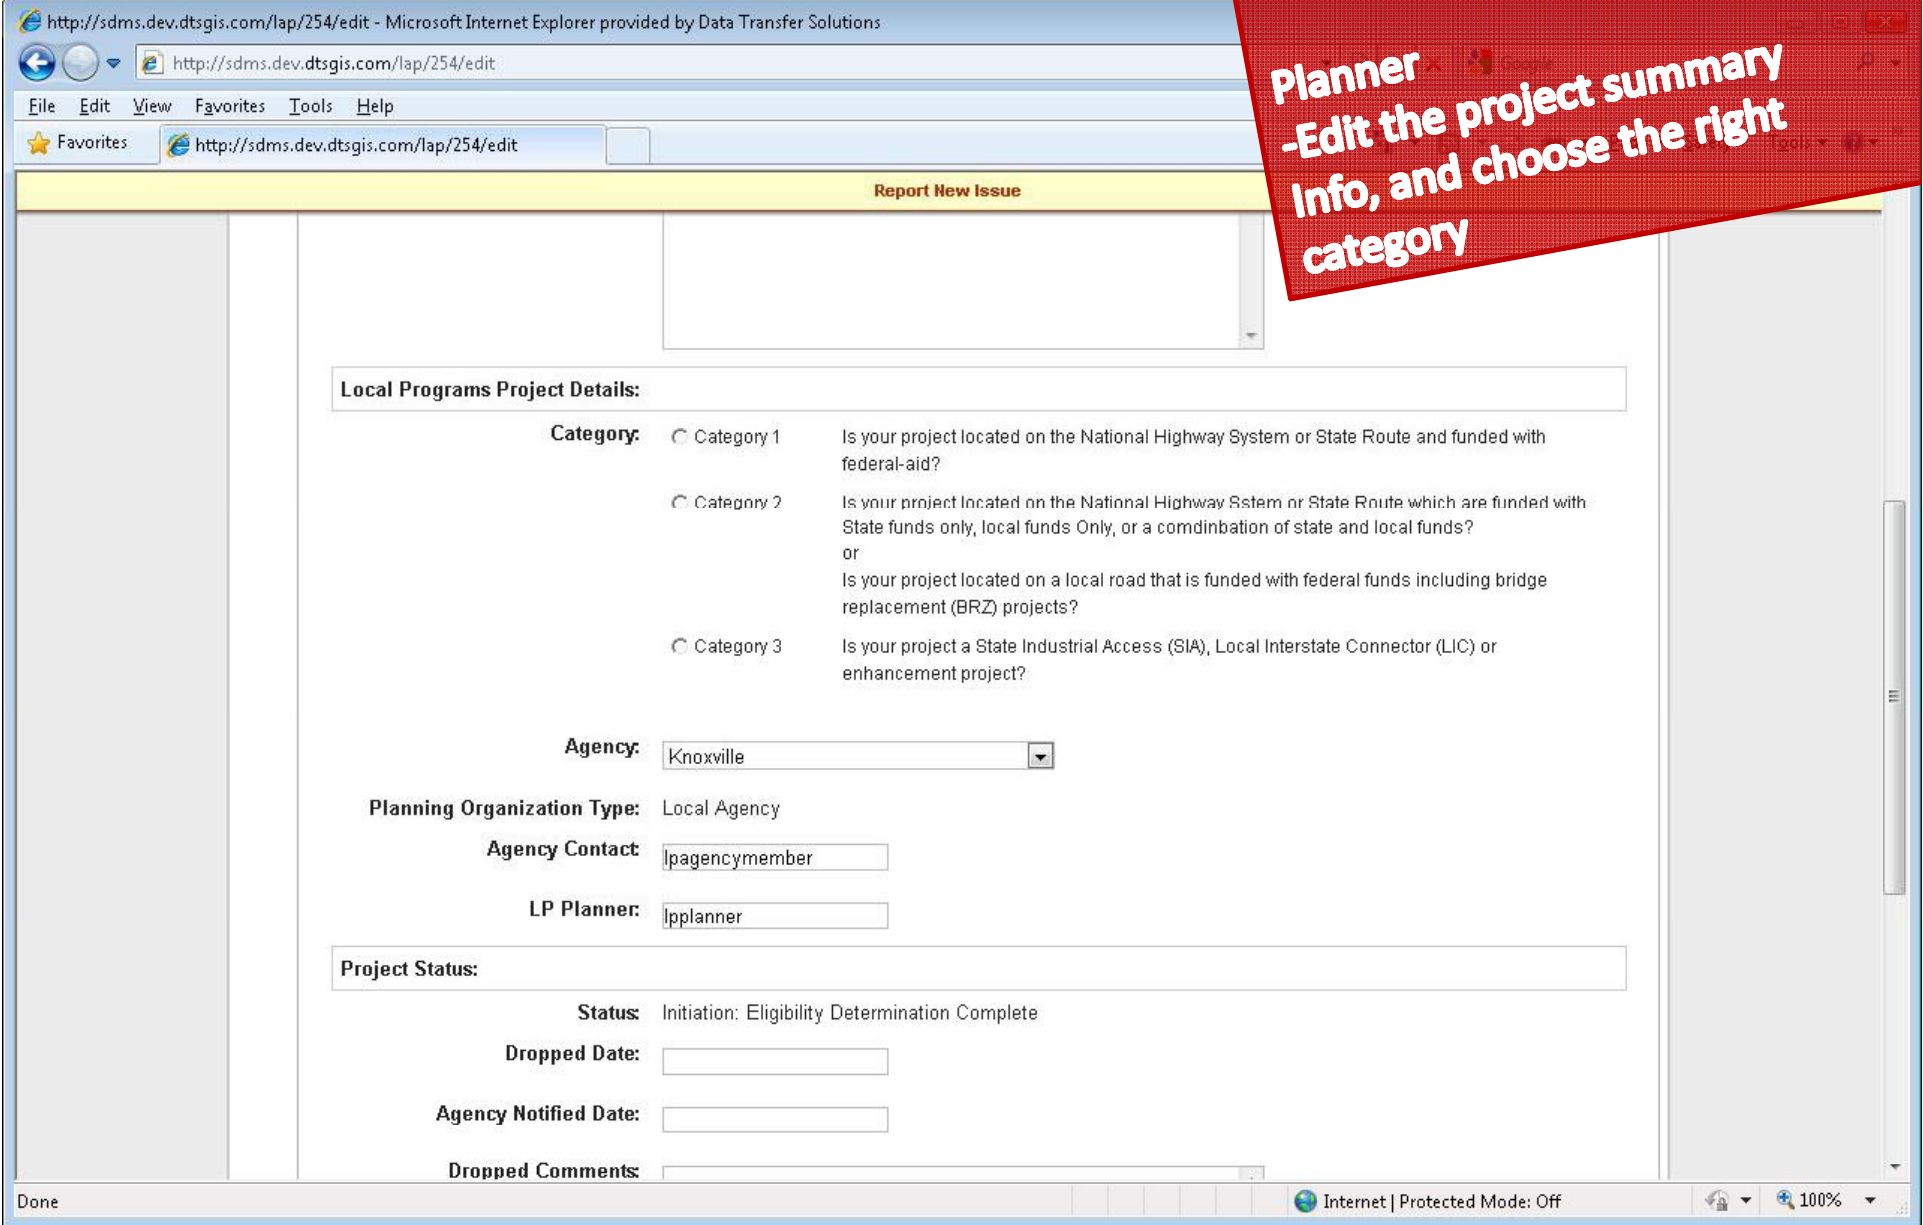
http://sdms.dev.dtsgis.com/lap/254/edit - Microsoft Internet Explorer provided by Data Transfer Solutions

http://sdms.dev.dtsgis.com/lap/254/edit

File Edit View Favorites Tools Help

Favorites http://sdms.dev.dtsgis.com/lap/254/edit

Planner -Edit the project summary Info, and choose the right category

Report New Issue

Local Programs Project Details:

Category: Category 1 Is your project located on the National Highway System or State Route and funded with federal-aid?

Category 2 Is your project located on the National Highway Sstem or State Route which are funded with State funds only, local funds Only, or a comdinbation of state and local funds?
or
Is your project located on a local road that is funded with federal funds including bridge replacement (BRZ) projects?

Category 3 Is your project a State Industrial Access (SIA), Local Interstate Connector (LIC) or enhancement project?

Agency: Knoxville

Planning Organization Type: Local Agency

Agency Contact: lpagencymember

LP Planner: lpplanner

Project Status:

Status: Initiation: Eligibility Determination Complete

Dropped Date:

Agency Notified Date:

Dropped Comments:

Done Internet | Protected Mode: Off 100%